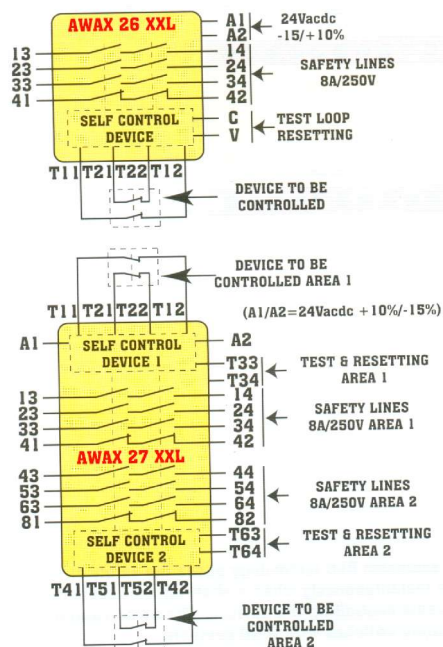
AWAX 26 XXL

A1
A2
24Vacdc -15/+10%

13
23
33
41

14
24
34
42

SAFETY LINES 8A/250V

SELF CONTROL DEVICE

C
V

TEST LOOP RESETTING

T11 T21 T22 T12

DEVICE TO BE CONTROLLED

DEVICE TO BE CONTROLLED AREA 1

T11 T21 T22 T12

(A1/A2=24Vacdc +10%/-15%)

A1
SELF CONTROL DEVICE 1
A2

T33
T34
TEST & RESETTING AREA 1

13
23
33
41

14
24
34
42

SAFETY LINES 8A/250V AREA 1

AWAX 27 XXL

43
53
63
81

44
54
64
82

SAFETY LINES 8A/250V AREA 2

SELF CONTROL DEVICE 2

T63
T64
TEST & RESETTING AREA 2

T41 T51 T52 T42

DEVICE TO BE CONTROLLED AREA 2